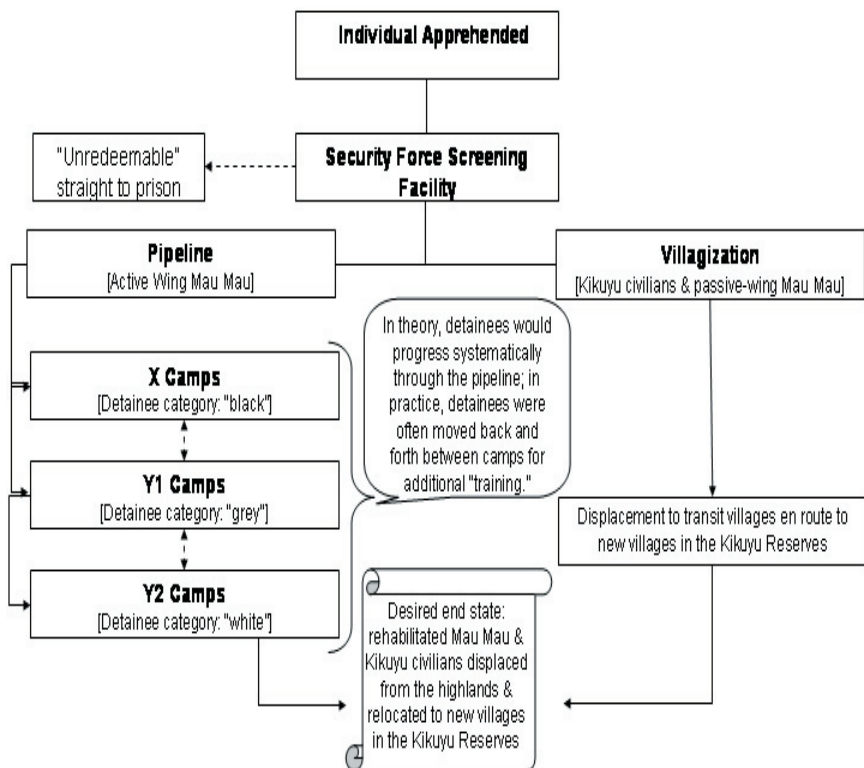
Individual Apprehended

"Unredeemable" straight to prison

Security Force Screening Facility

Pipeline
[Active Wing Mau Mau]

Villagization
[Kikuyu civilians & passive-wing Mau Mau]

X Camps
[Detainee category: "black"]

Y1 Camps
[Detainee category: "grey"]

Y2 Camps
[Detainee category: "white"]

In theory, detainees would progress systematically through the pipeline; in practice, detainees were often moved back and forth between camps for additional "training."

Displacement to transit villages en route to new villages in the Kikuyu Reserves

Desired end state: rehabilitated Mau Mau & Kikuyu civilians displaced from the highlands & relocated to new villages in the Kikuyu Reserves